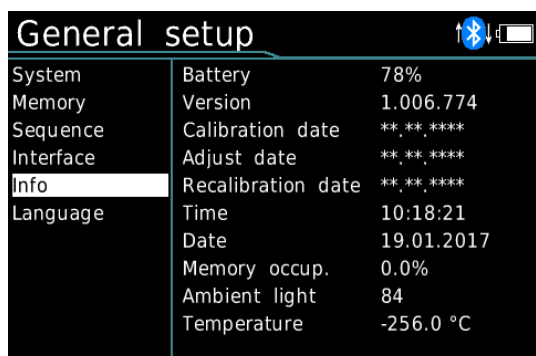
General setup

System
Memory
Sequence
Interface
Info
Language

| | |
|---|---|
| Battery | 78% |
| Version | 1.006.774 |
| Calibration date | \*\*.\*\*.\*\*\*\* |
| Adjust date | \*\*.\*\*.\*\*\*\* |
| Recalibration date | \*\*.\*\*.\*\*\*\* |
| Time | 10:18:21 |
| Date | 19.01.2017 |
| Memory occup. | 0.0% |
| Ambient light | 84 |
| Temperature | -256.0 °C |